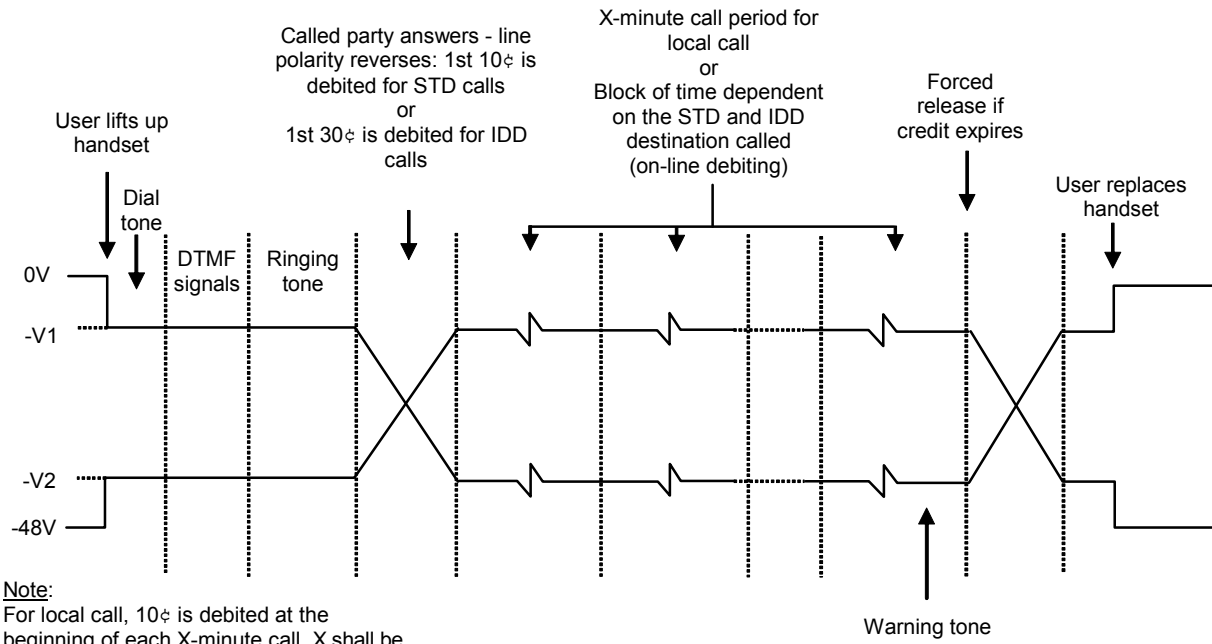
User lifts up handset

Dial tone

DTMF signals

Ringing tone

Called party answers - line polarity reverses: 1st 10¢ is debited for STD calls
or
1st 30¢ is debited for IDD calls

X-minute call period for local call
or
Block of time dependent on the STD and IDD destination called
(on-line debiting)

Forced release if credit expires

User replaces handset

0V

-V1

-V2

-48V

Warning tone

Note:
For local call, 10¢ is debited at the beginning of each X-minute call. X shall be